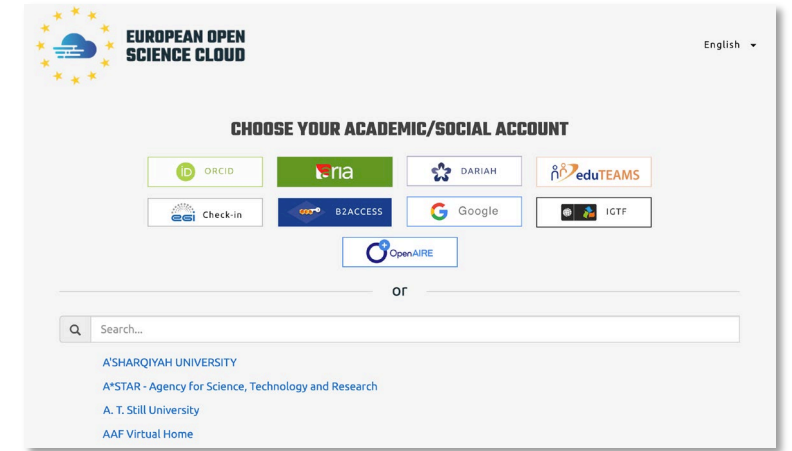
EUROPEAN OPEN SCIENCE CLOUD

English

CHOOSE YOUR ACADEMIC/SOCIAL ACCOUNT

iD ORCID

ELIXIR

DARIAH

eduTEAMS

egi Check-in

B2ACCESS

Google

IGTF

OpenAIRE

or

Search...

A'SHARQIYAH UNIVERSITY

A*STAR - Agency for Science, Technology and Research

A. T. Still University

AAF Virtual Home